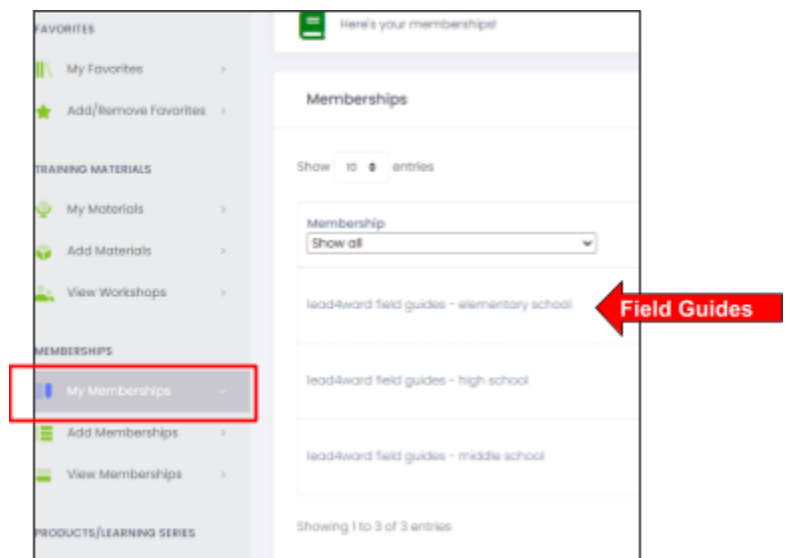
FAVORITES

My Favorites

Add/Remove Favorites

TRAINING MATERIALS

My Materials

Add Materials

View Workshops

MEMBERSHIPS

My Memberships

Add Memberships

View Memberships

PRODUCTS/LEARNING SERIES

Here's your memberships!

Memberships

Show 10 entries

Membership

Show all

lead4ward field guides - elementary school

lead4ward field guides - high school

lead4ward field guides - middle school

Showing 1 to 3 of 3 entries

Field Guides